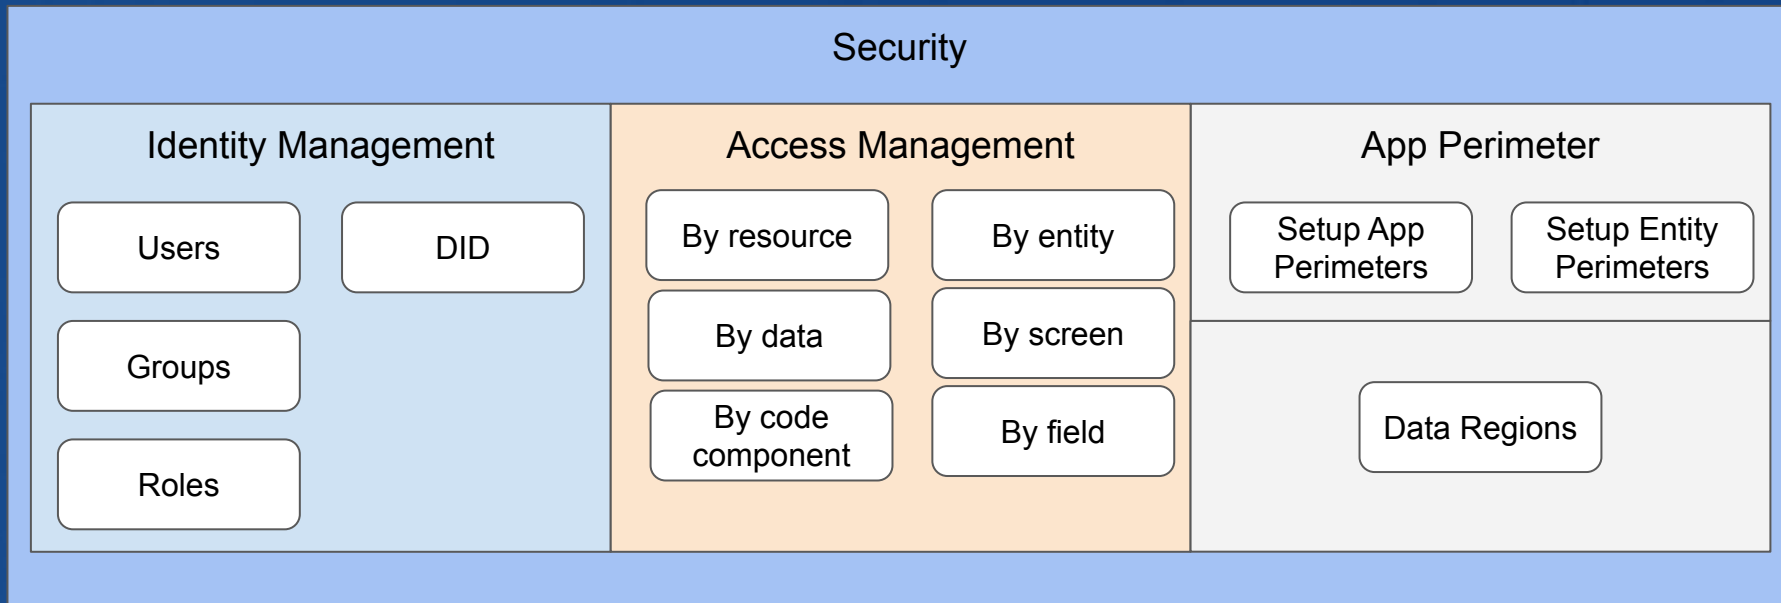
Security

Identity Management

Users

DID

Groups

Roles

Access Management

By resource

By entity

By data

By screen

By code component

By field

App Perimeter

Setup App Perimeters

Setup Entity Perimeters

Data Regions